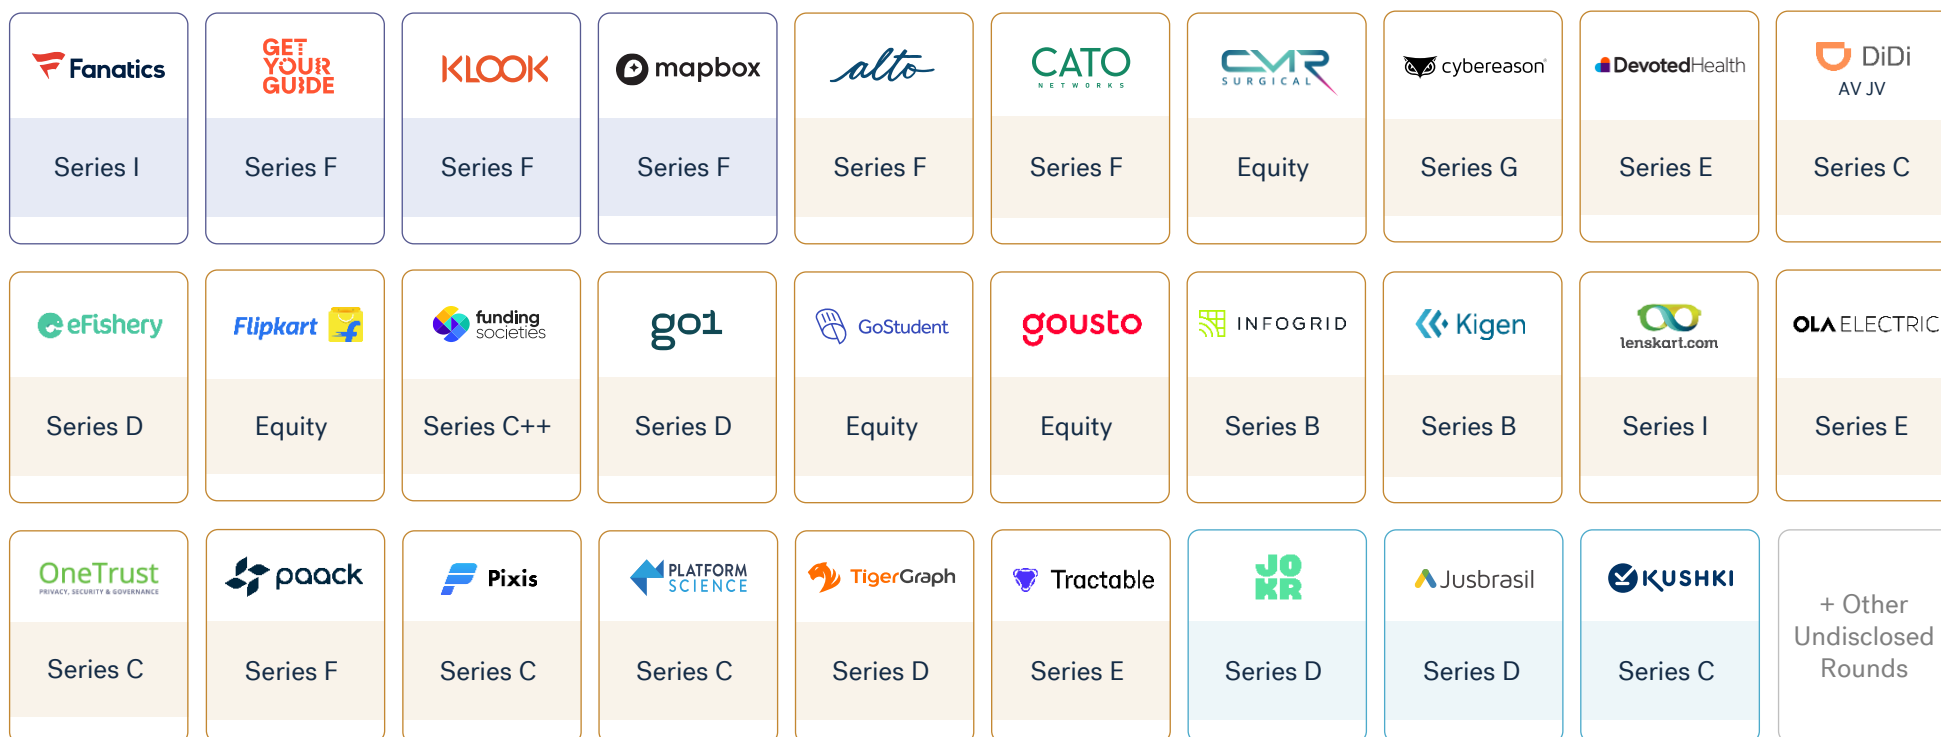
Fanatics
Series I

GET YOUR GUIDE
Series F

KLOOK
Series F

mapbox
Series F

alto
Series F

CATO NETWORKS
Series F

CMR SURGICAL
Equity

cybereason
Series G

DevotedHealth
Series E

DiDi AV JV
Series C

eFishery
Series D

Flipkart
Equity

funding societies
Series C++

go1
Series D

GoStudent
Equity

gousto
Equity

INFOGRID
Series B

Kigen
Series B

lenskart.com
Series I

OLA ELECTRIC
Series E

OneTrust PRIVACY, SECURITY & GOVERNANCE
Series C

paack
Series F

Pixis
Series C

PLATFORM SCIENCE
Series C

TigerGraph
Series D

Tractable
Series E

JOKR
Series D

Jusbrasil
Series D

KUSHKI
Series C

+ Other Undisclosed Rounds